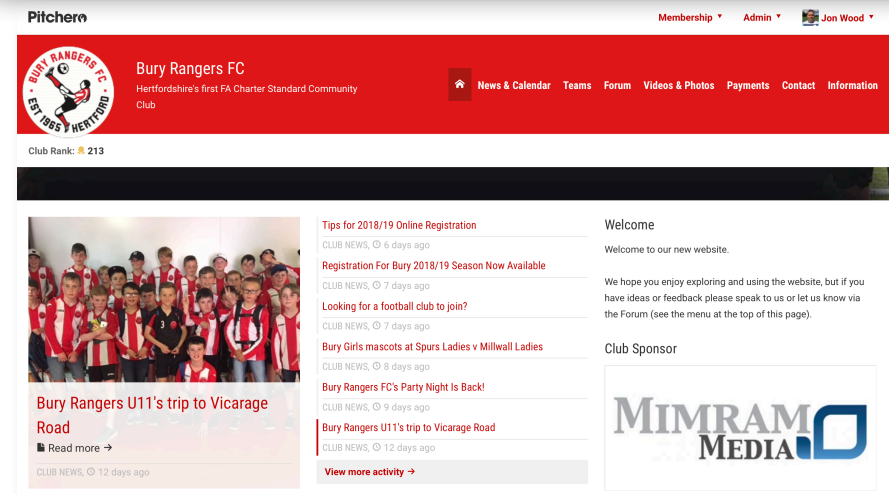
Pitchero

Membership ▾ Admin ▾ Jon Wood ▾

BURY RANGERS FC EST 1965 HERTFORD

Bury Rangers FC
Hertfordshire's first FA Charter Standard Community Club

News & Calendar Teams Forum Videos & Photos Payments Contact Information

Club Rank: 213

Bury Rangers U11's trip to Vicarage Road
Read more →
CLUB NEWS, 12 days ago

Tips for 2018/19 Online Registration
CLUB NEWS, 6 days ago
Registration For Bury 2018/19 Season Now Available
CLUB NEWS, 7 days ago
Looking for a football club to join?
CLUB NEWS, 7 days ago
Bury Girls mascots at Spurs Ladies v Millwall Ladies
CLUB NEWS, 8 days ago
Bury Rangers FC's Party Night Is Back!
CLUB NEWS, 9 days ago
Bury Rangers U11's trip to Vicarage Road
CLUB NEWS, 12 days ago
View more activity →

Welcome
Welcome to our new website.

We hope you enjoy exploring and using the website, but if you have ideas or feedback please speak to us or let us know via the Forum (see the menu at the top of this page).

Club Sponsor

MIMRAM MEDIA